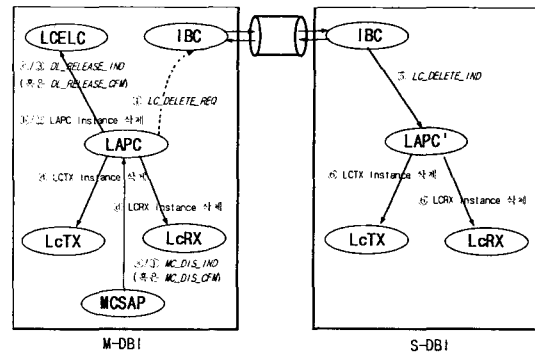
LCELC

IBC

③/③ DL_RELEASE_IND
(혹은 DL_RELEASE_CFM)

① LC_DELETE_REQ

⑦/② LAPC Instance 삭제

LAPC

④ LCTX Instance 삭제

④ LCRX Instance 삭제

LcTX

LcRX

②/① MC_DIS_IND
(혹은 MC_DIS_CFM)

MCSAP

M-DBI

IBC

⑤ LC_DELETE_IND

LAPC'

⑥ LCTX Instance 삭제

⑥ LCRX Instance 삭제

LcTX

LcRX

S-DBI